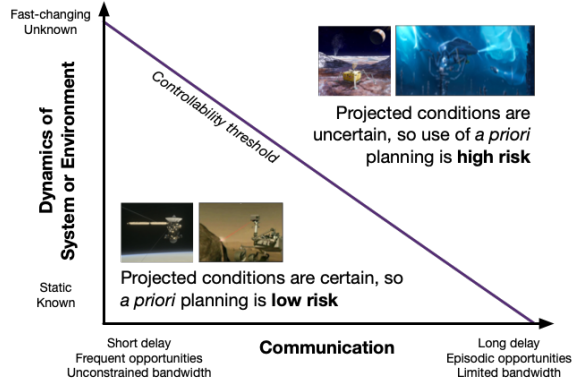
Fast-changing
Unknown

Dynamics of
System or Environment

Controllability threshold

Projected conditions are uncertain, so use of *a priori* planning is **high risk**

Static
Known

Projected conditions are certain, so *a priori* planning is **low risk**

Short delay
Frequent opportunities
Unconstrained bandwidth

**Communication**

Long delay
Episodic opportunities
Limited bandwidth